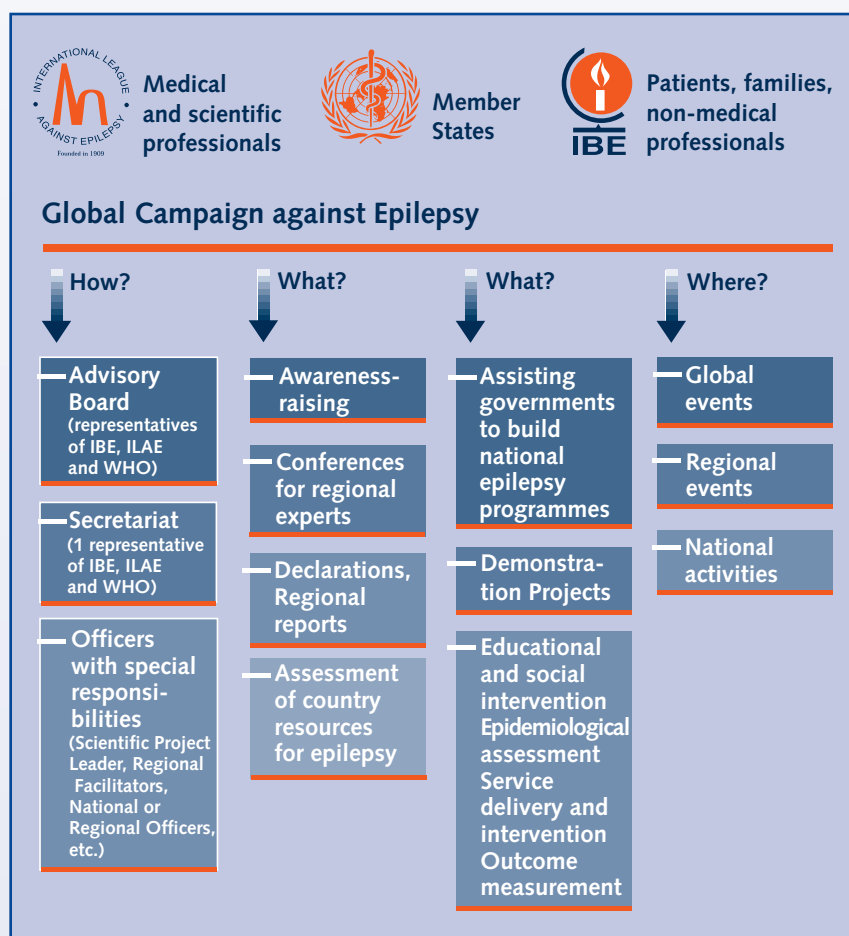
INTERNATIONAL LEAGUE AGAINST EPILEPSY
Founded in 1909

Medical and scientific professionals

Member States

IBE

Patients, families, non-medical professionals

Global Campaign against Epilepsy

How?

What?

What?

Where?

Advisory Board (representatives of IBE, ILAE and WHO)

Secretariat (1 representative of IBE, ILAE and WHO)

Officers with special responsibilities (Scientific Project Leader, Regional Facilitators, National or Regional Officers, etc.)

Awareness-raising

Conferences for regional experts

Declarations, Regional reports

Assessment of country resources for epilepsy

Assisting governments to build national epilepsy programmes

Demonstration Projects

Educational and social intervention Epidemiological assessment Service delivery and intervention Outcome measurement

Global events

Regional events

National activities